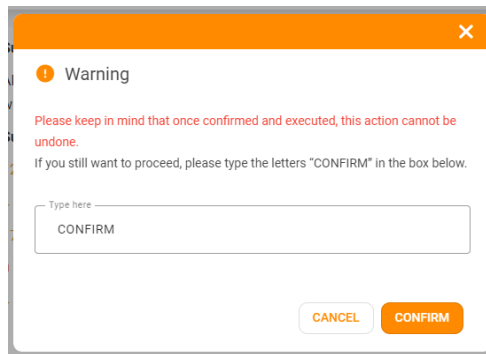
Warning

Please keep in mind that once confirmed and executed, this action cannot be undone.
If you still want to proceed, please type the letters "CONFIRM" in the box below.

Type here
CONFIRM

CANCEL
CONFIRM